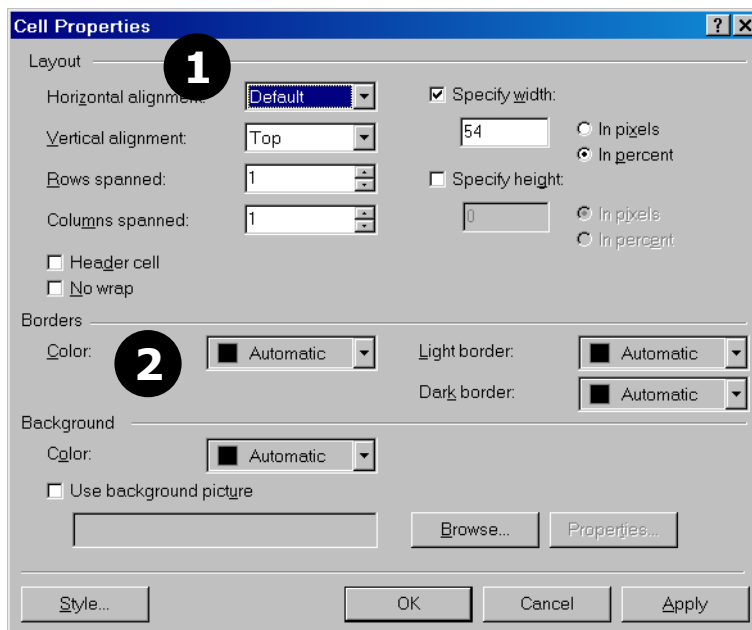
Cell Properties
?
×
Layout
1
Horizontal alignment: Default
Vertical alignment: Top
Rows spanned: 1
Columns spanned: 1
Header cell
No wrap
Specify width:
54
In pixels
In percent
Specify height:
0
In pixels
In percent
Borders
2
Color: Automatic
Light border: Automatic
Dark border: Automatic
Background
Color: Automatic
Use background picture
Browse...
Properties...
Style...
OK
Cancel
Apply